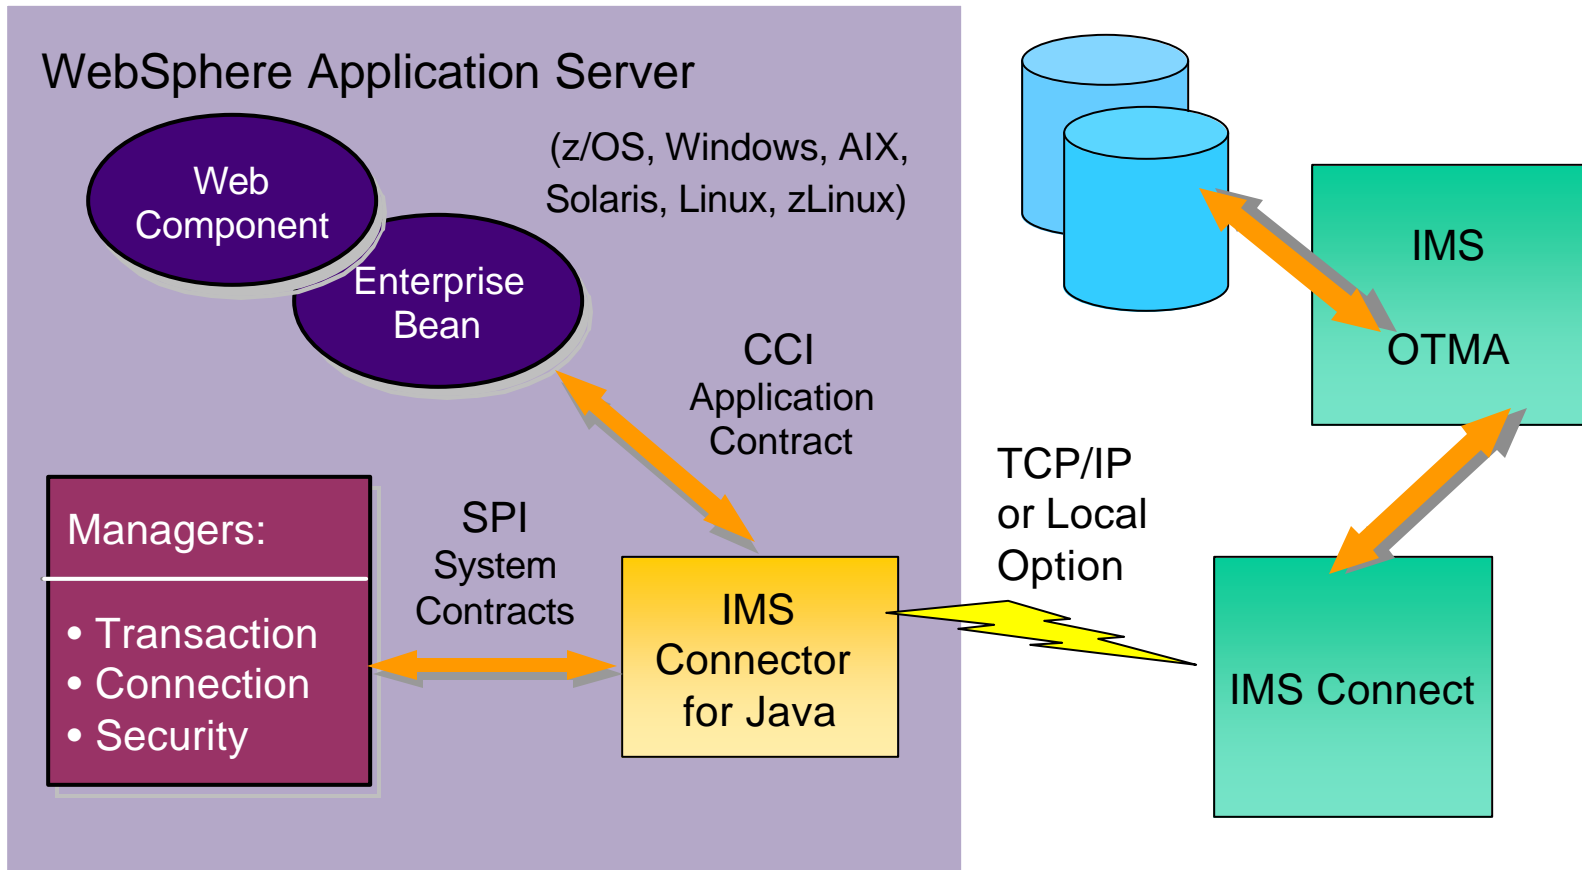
WebSphere Application Server

(z/OS, Windows, AIX, Solaris, Linux, zLinux)

Web Component

Enterprise Bean

CCI
Application
Contract

Managers:

• Transaction
• Connection
• Security

SPI
System
Contracts

IMS
Connector
for Java

TCP/IP
or Local
Option

IMS

OTMA

IMS Connect